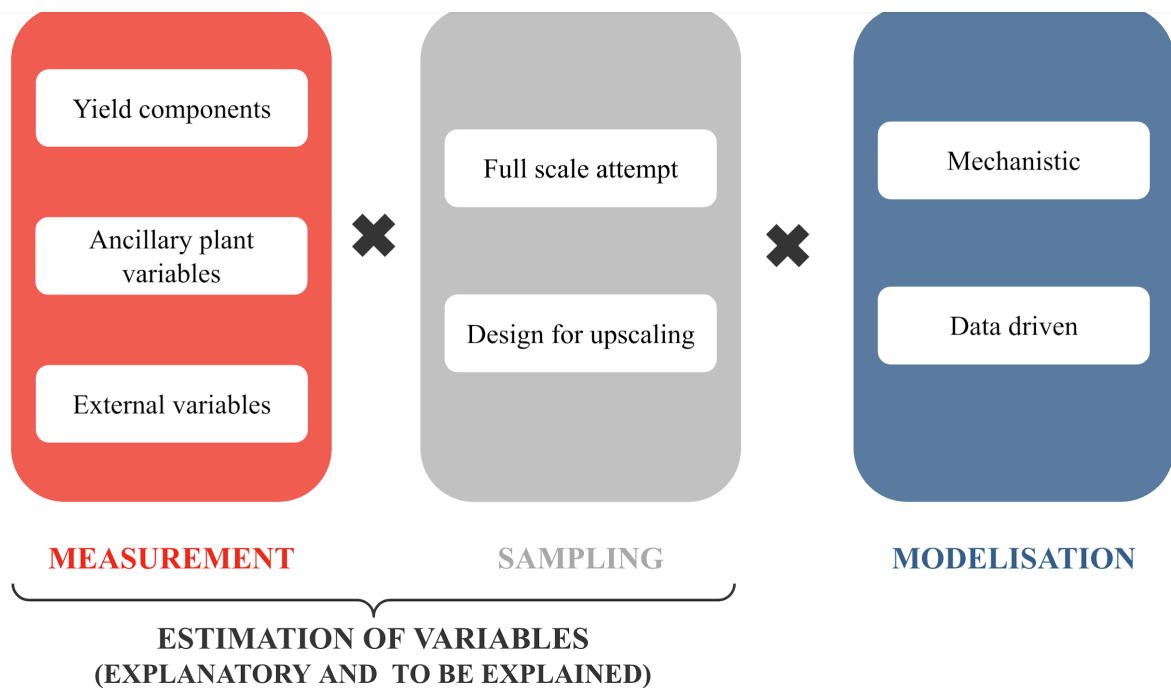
Yield components

Ancillary plant variables

External variables

Full scale attempt

Design for upscaling

Mechanistic

Data driven

MEASUREMENT

SAMPLING

MODELISATION

ESTIMATION OF VARIABLES
(EXPLANATORY AND TO BE EXPLAINED)